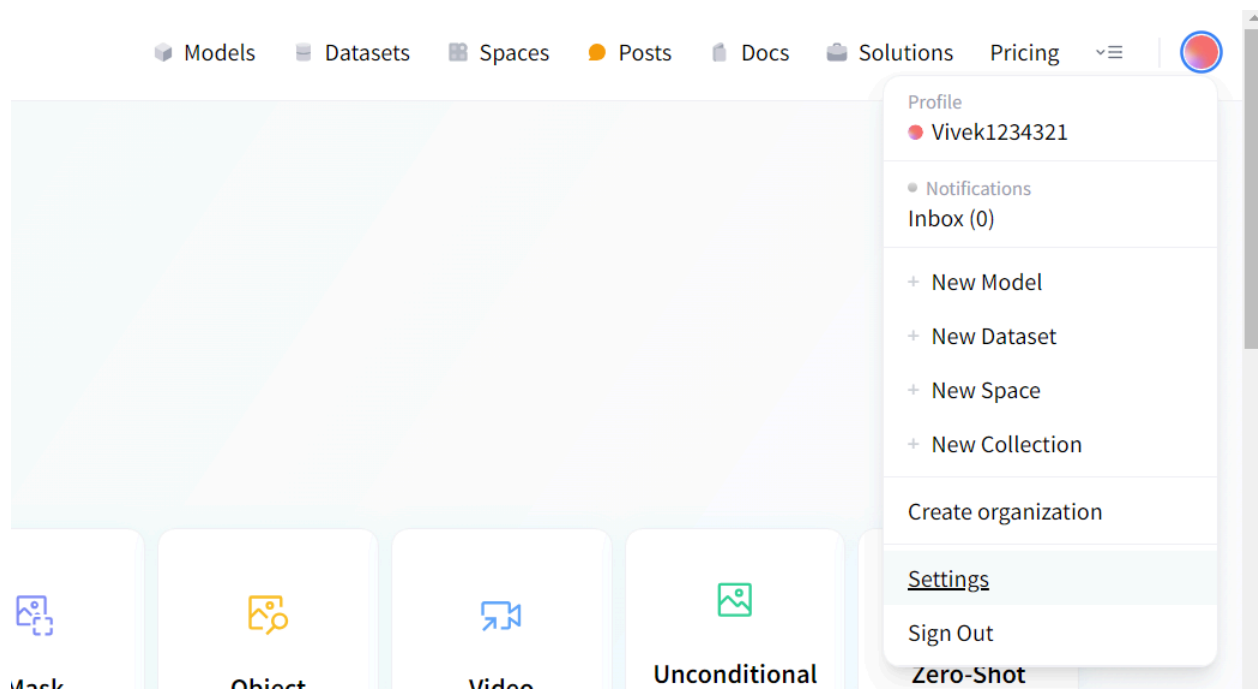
Models Datasets Spaces Posts Docs Solutions Pricing

Profile
Vivek1234321

Notifications
Inbox (0)

+ New Model
+ New Dataset
+ New Space
+ New Collection

Create organization

Settings

Sign Out

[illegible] Mask

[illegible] Object

Video

Unconditional

Zero-Shot